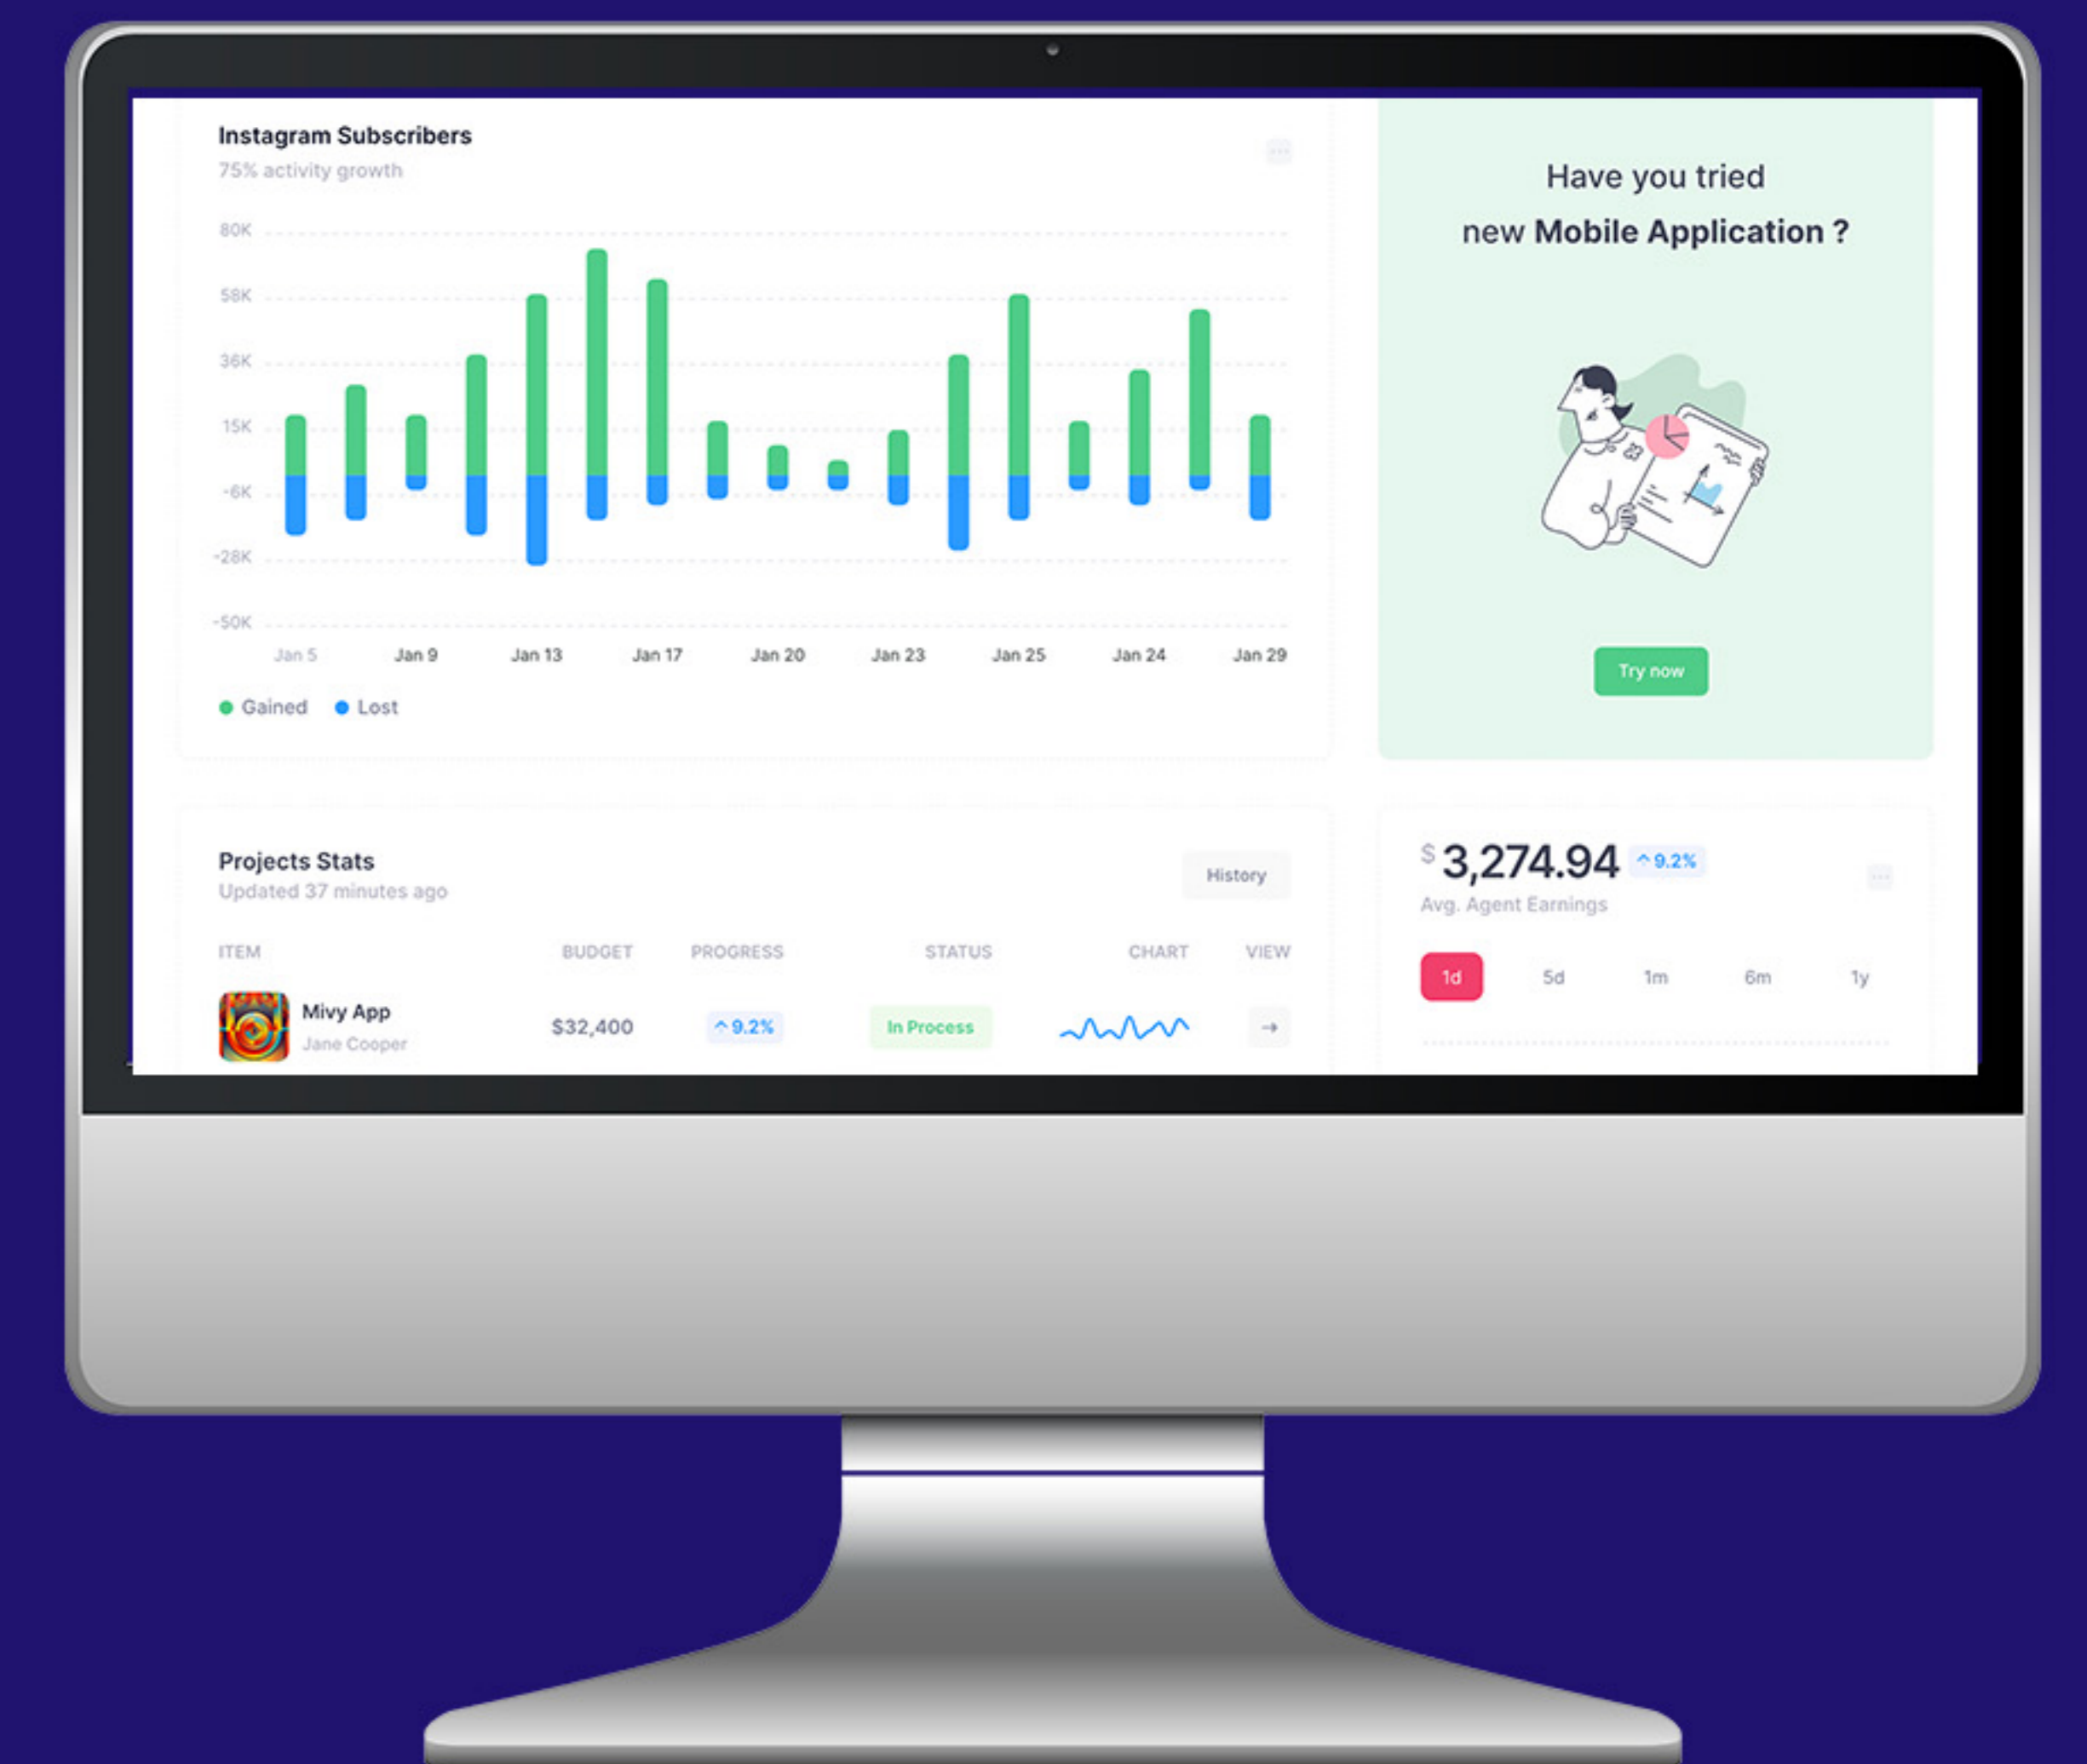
Instagram Subscribers
75% activity growth

80K
58K
36K
15K
-6K
-28K
-50K

Jan 5 Jan 9 Jan 13 Jan 17 Jan 20 Jan 23 Jan 25 Jan 24 Jan 29

Gained Lost

Have you tried new **Mobile Application ?**

Try now

Projects Stats
Updated 37 minutes ago

History

| ITEM | BUDGET | PROGRESS | STATUS | CHART | VIEW |
|---|---|---|---|---|---|
| Mivy App Jane Cooper | $32,400 | 9.2% | In Process | | → |

$ 3,274.94 9.2%
Avg. Agent Earnings

1d 5d 1m 6m 1y